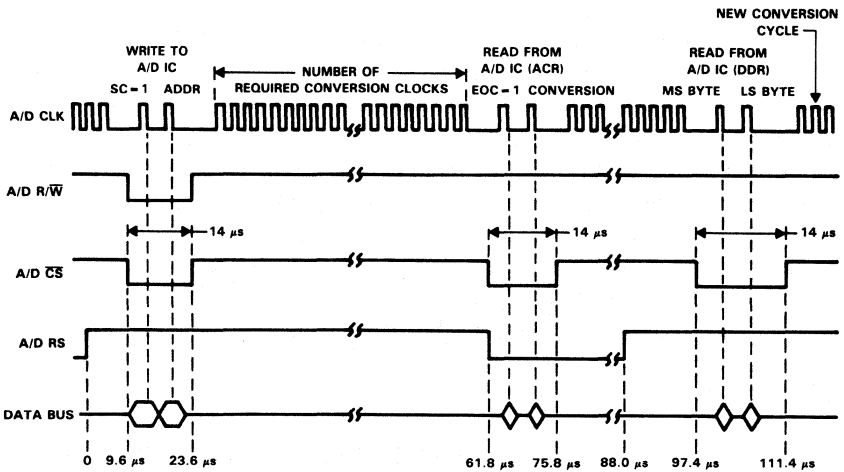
NEW CONVERSION CYCLE

WRITE TO A/D IC
SC = 1 ADDR

NUMBER OF REQUIRED CONVERSION CLOCKS

READ FROM A/D IC (ACR)
EOC = 1 CONVERSION

READ FROM A/D IC (DDR)
MS BYTE LS BYTE

A/D CLK

A/D R/$\overline{W}$

14 $\mu s$

A/D $\overline{CS}$

14 $\mu s$

14 $\mu s$

A/D RS

DATA BUS

0 9.6 $\mu s$ 23.6 $\mu s$ 61.8 $\mu s$ 75.8 $\mu s$ 88.0 $\mu s$ 97.4 $\mu s$ 111.4 $\mu s$